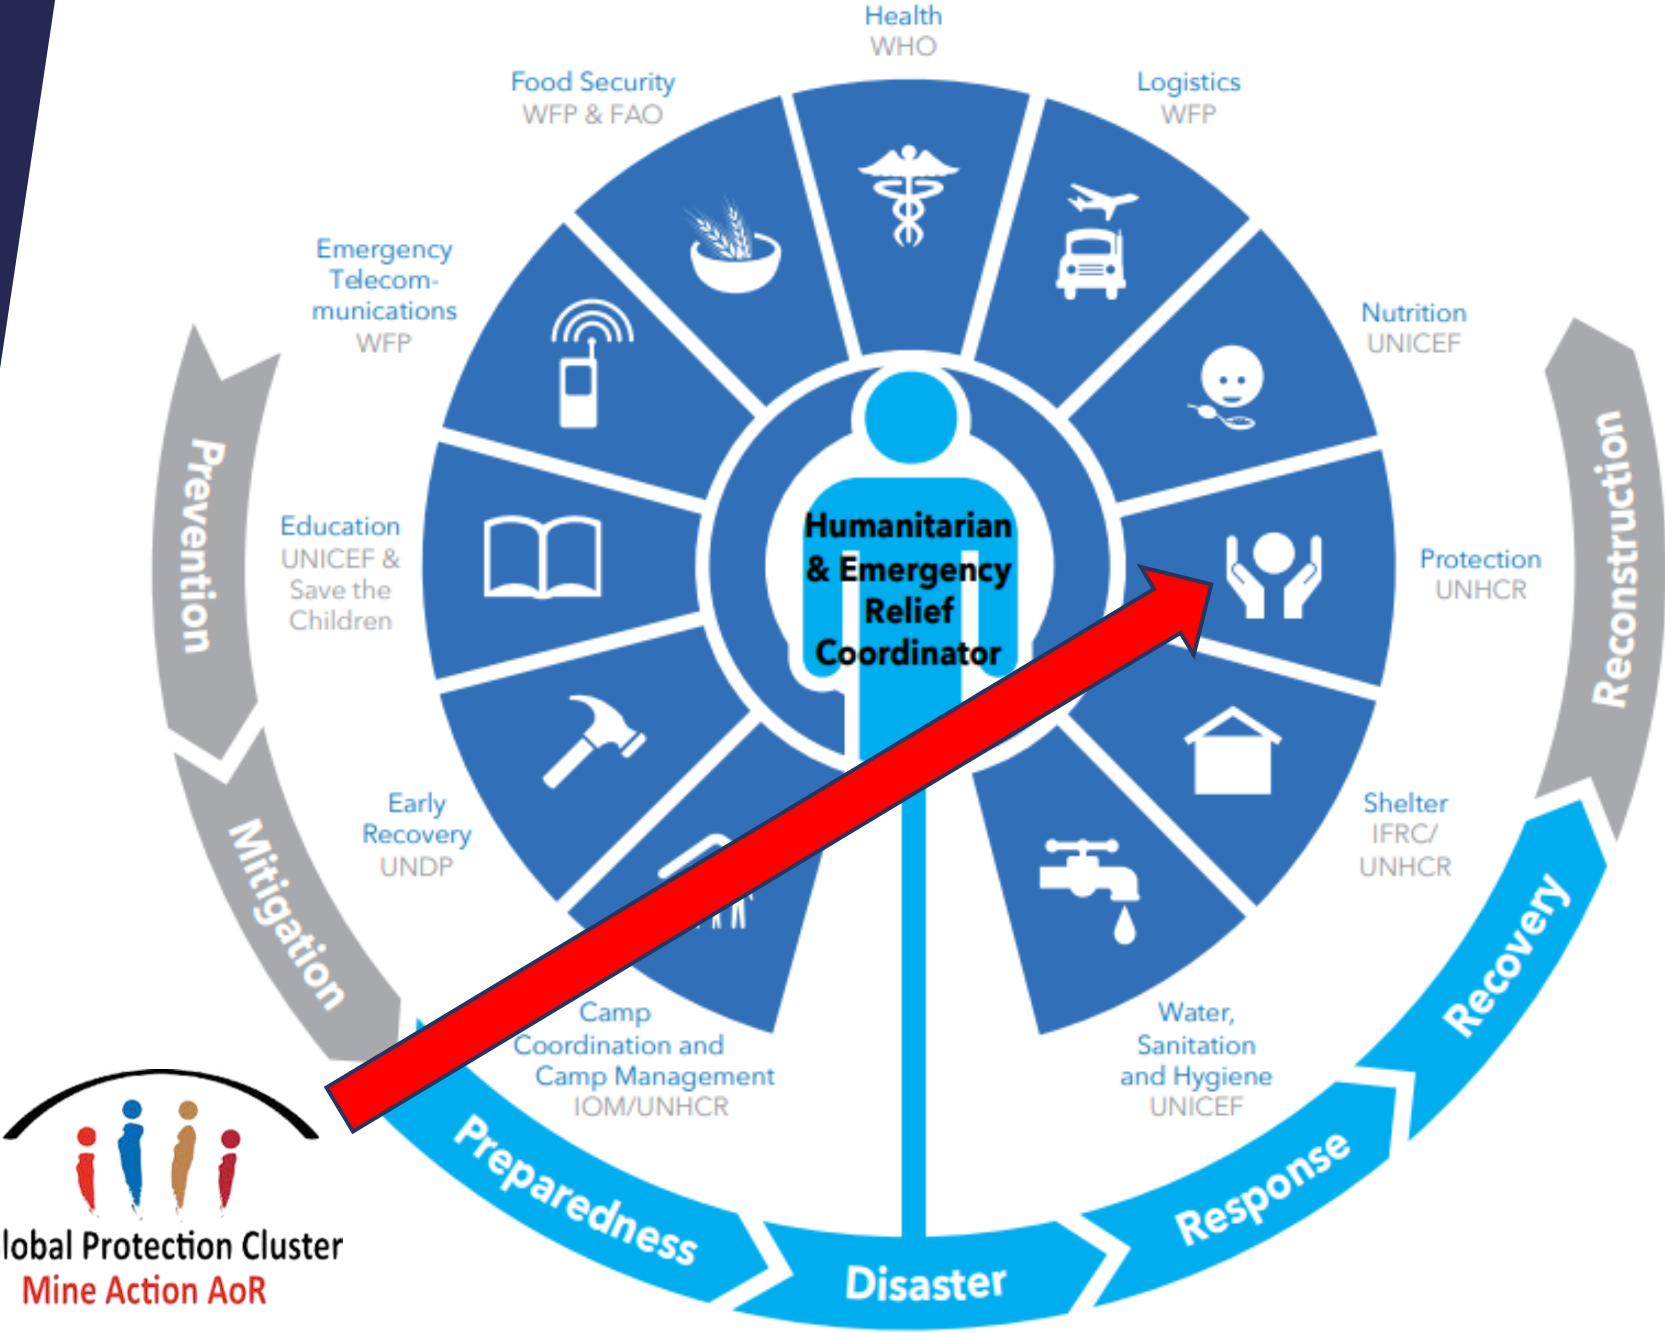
Health
WHO

Logistics
WFP

Nutrition
UNICEF

Protection
UNHCR

Shelter
IFRC/
UNHCR

Water,
Sanitation
and Hygiene
UNICEF

Camp
Coordination and
Camp Management
IOM/UNHCR

Early
Recovery
UNDP

Education
UNICEF &
Save the
Children

Emergency
Telecommunications
WFP

Food Security
WFP & FAO

Humanitarian
& Emergency
Relief
Coordinator

Prevention

Mitigation

Preparedness

Disaster

Response

Recovery

Reconstruction

lobal Protection Cluster
Mine Action AoR